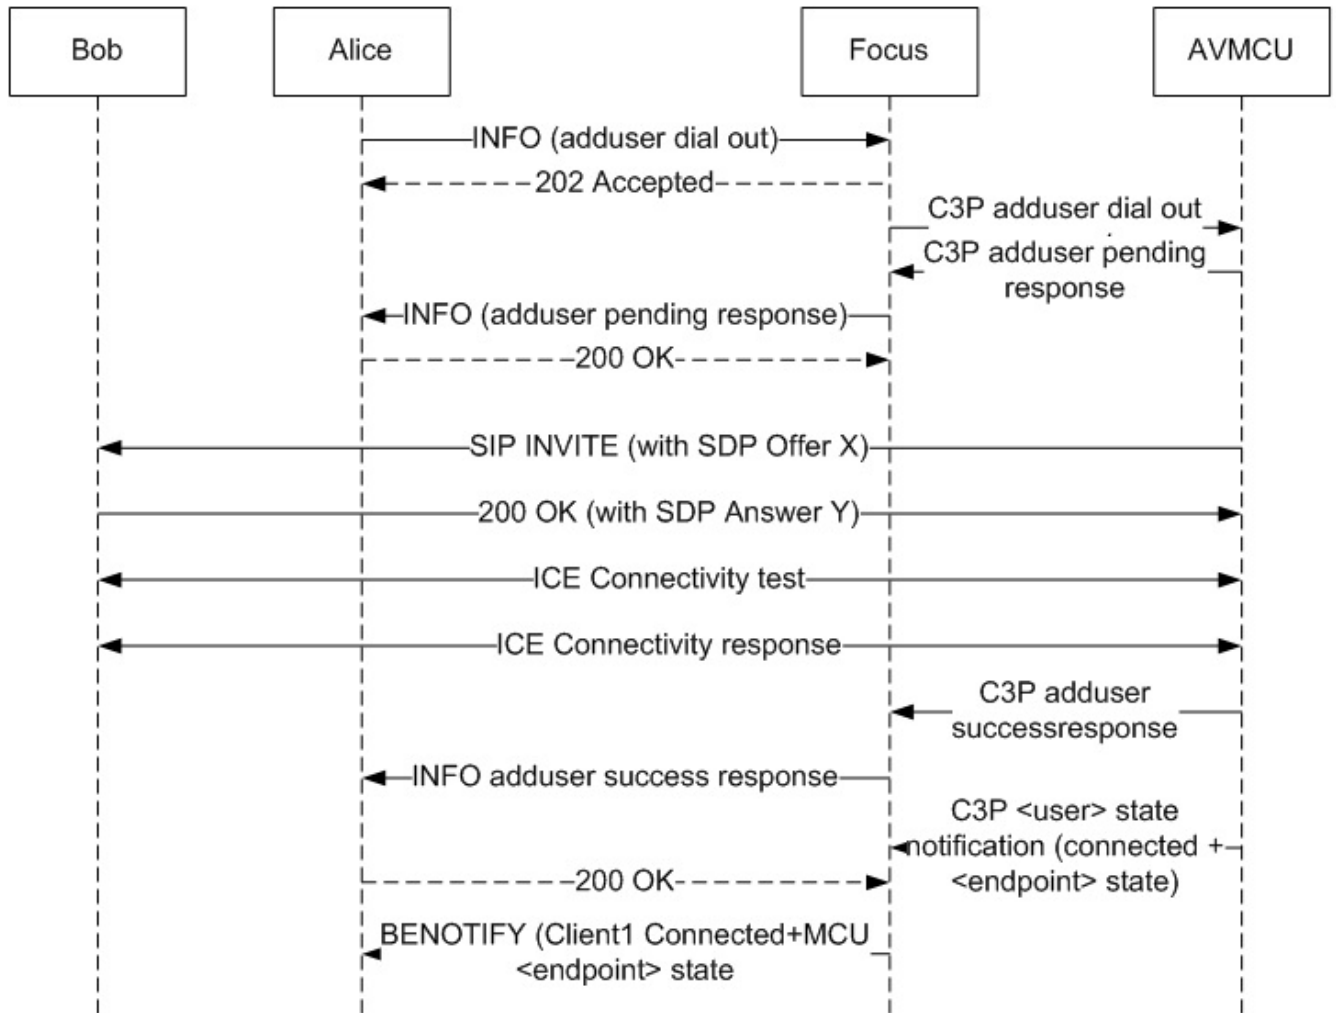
Bob

Alice

Focus

AVMCU

INFO (adduser dial out)

202 Accepted

C3P adduser dial out

C3P adduser pending response

INFO (adduser pending response)

200 OK

SIP INVITE (with SDP Offer X)

200 OK (with SDP Answer Y)

ICE Connectivity test

ICE Connectivity response

C3P adduser successresponse

INFO adduser success response

C3P <user> state notification (connected + <endpoint> state)

200 OK

BENOTIFY (Client1 Connected+MCU <endpoint> state